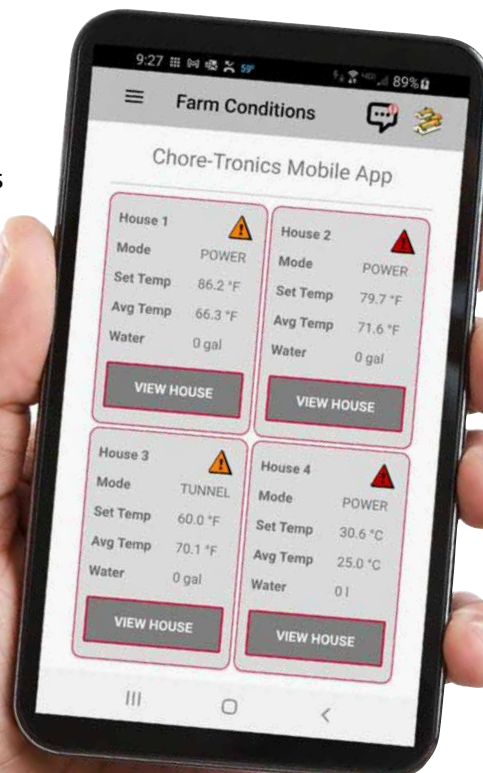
9:27 59° 89%

Farm Conditions

Chore-Tronics Mobile App

House 1
Mode POWER
Set Temp 86.2 °F
Avg Temp 66.3 °F
Water 0 gal
VIEW HOUSE

House 2
Mode POWER
Set Temp 79.7 °F
Avg Temp 71.6 °F
Water 0 gal
VIEW HOUSE

House 3
Mode TUNNEL
Set Temp 60.0 °F
Avg Temp 70.1 °F
Water 0 gal
VIEW HOUSE

House 4
Mode POWER
Set Temp 30.6 °C
Avg Temp 25.0 °C
Water 0 l
VIEW HOUSE